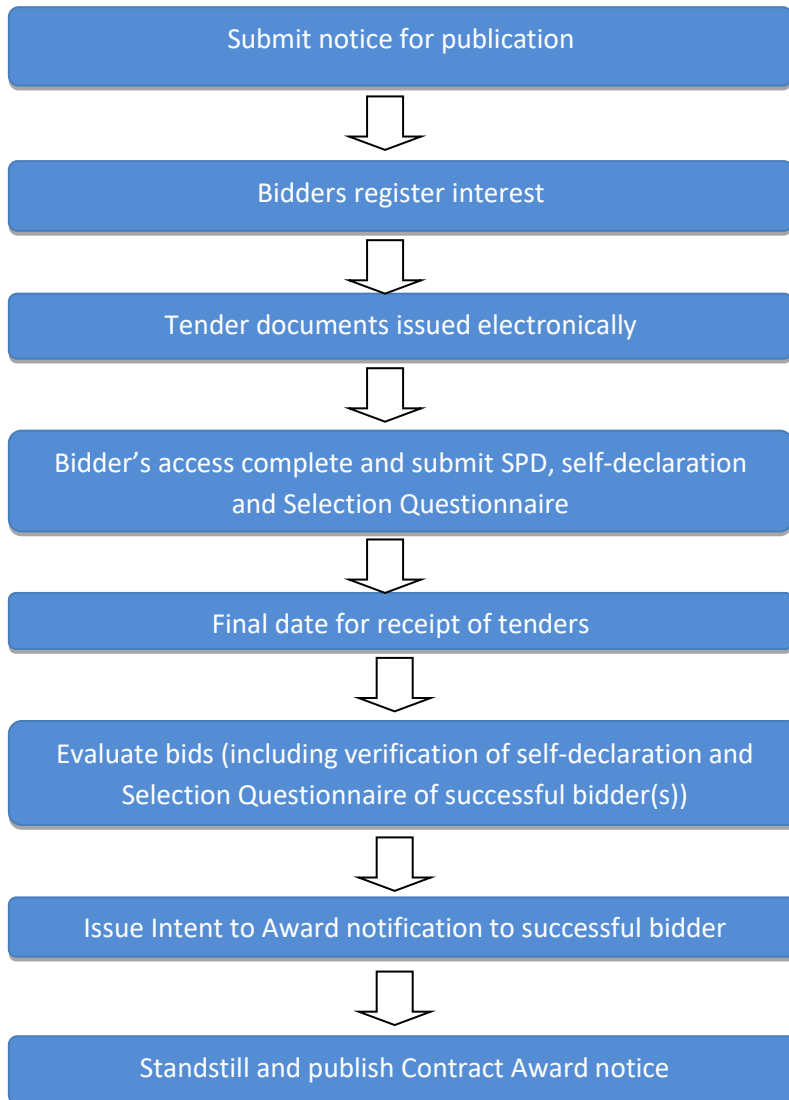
Submit notice for publication

Bidders register interest

Tender documents issued electronically

Bidder’s access complete and submit SPD, self-declaration and Selection Questionnaire

Final date for receipt of tenders

Evaluate bids (including verification of self-declaration and Selection Questionnaire of successful bidder(s))

Issue Intent to Award notification to successful bidder

Standstill and publish Contract Award notice